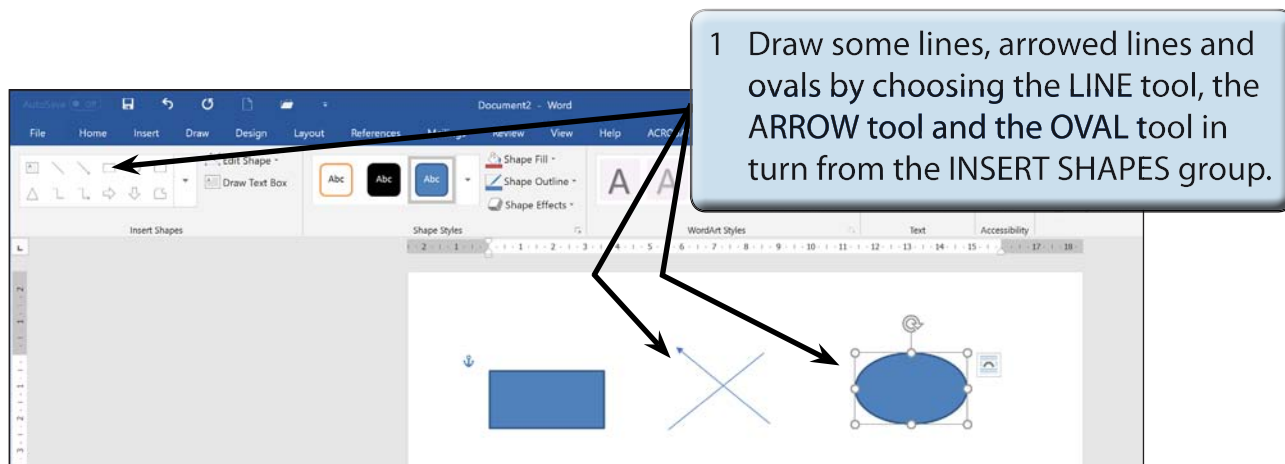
1 Draw some lines, arrowed lines and ovals by choosing the LINE tool, the ARROW tool and the OVAL tool in turn from the INSERT SHAPES group.

AutoSave Off

Document2 - Word

File Home Insert Draw Design Layout References Mailings Review View Help ACRO

Edit Shape

Draw Text Box

Insert Shapes

Abc Abc Abc

Shape Fill

Shape Outline

Shape Effects

Shape Styles

A A

WordArt Styles

Text

Accessibility